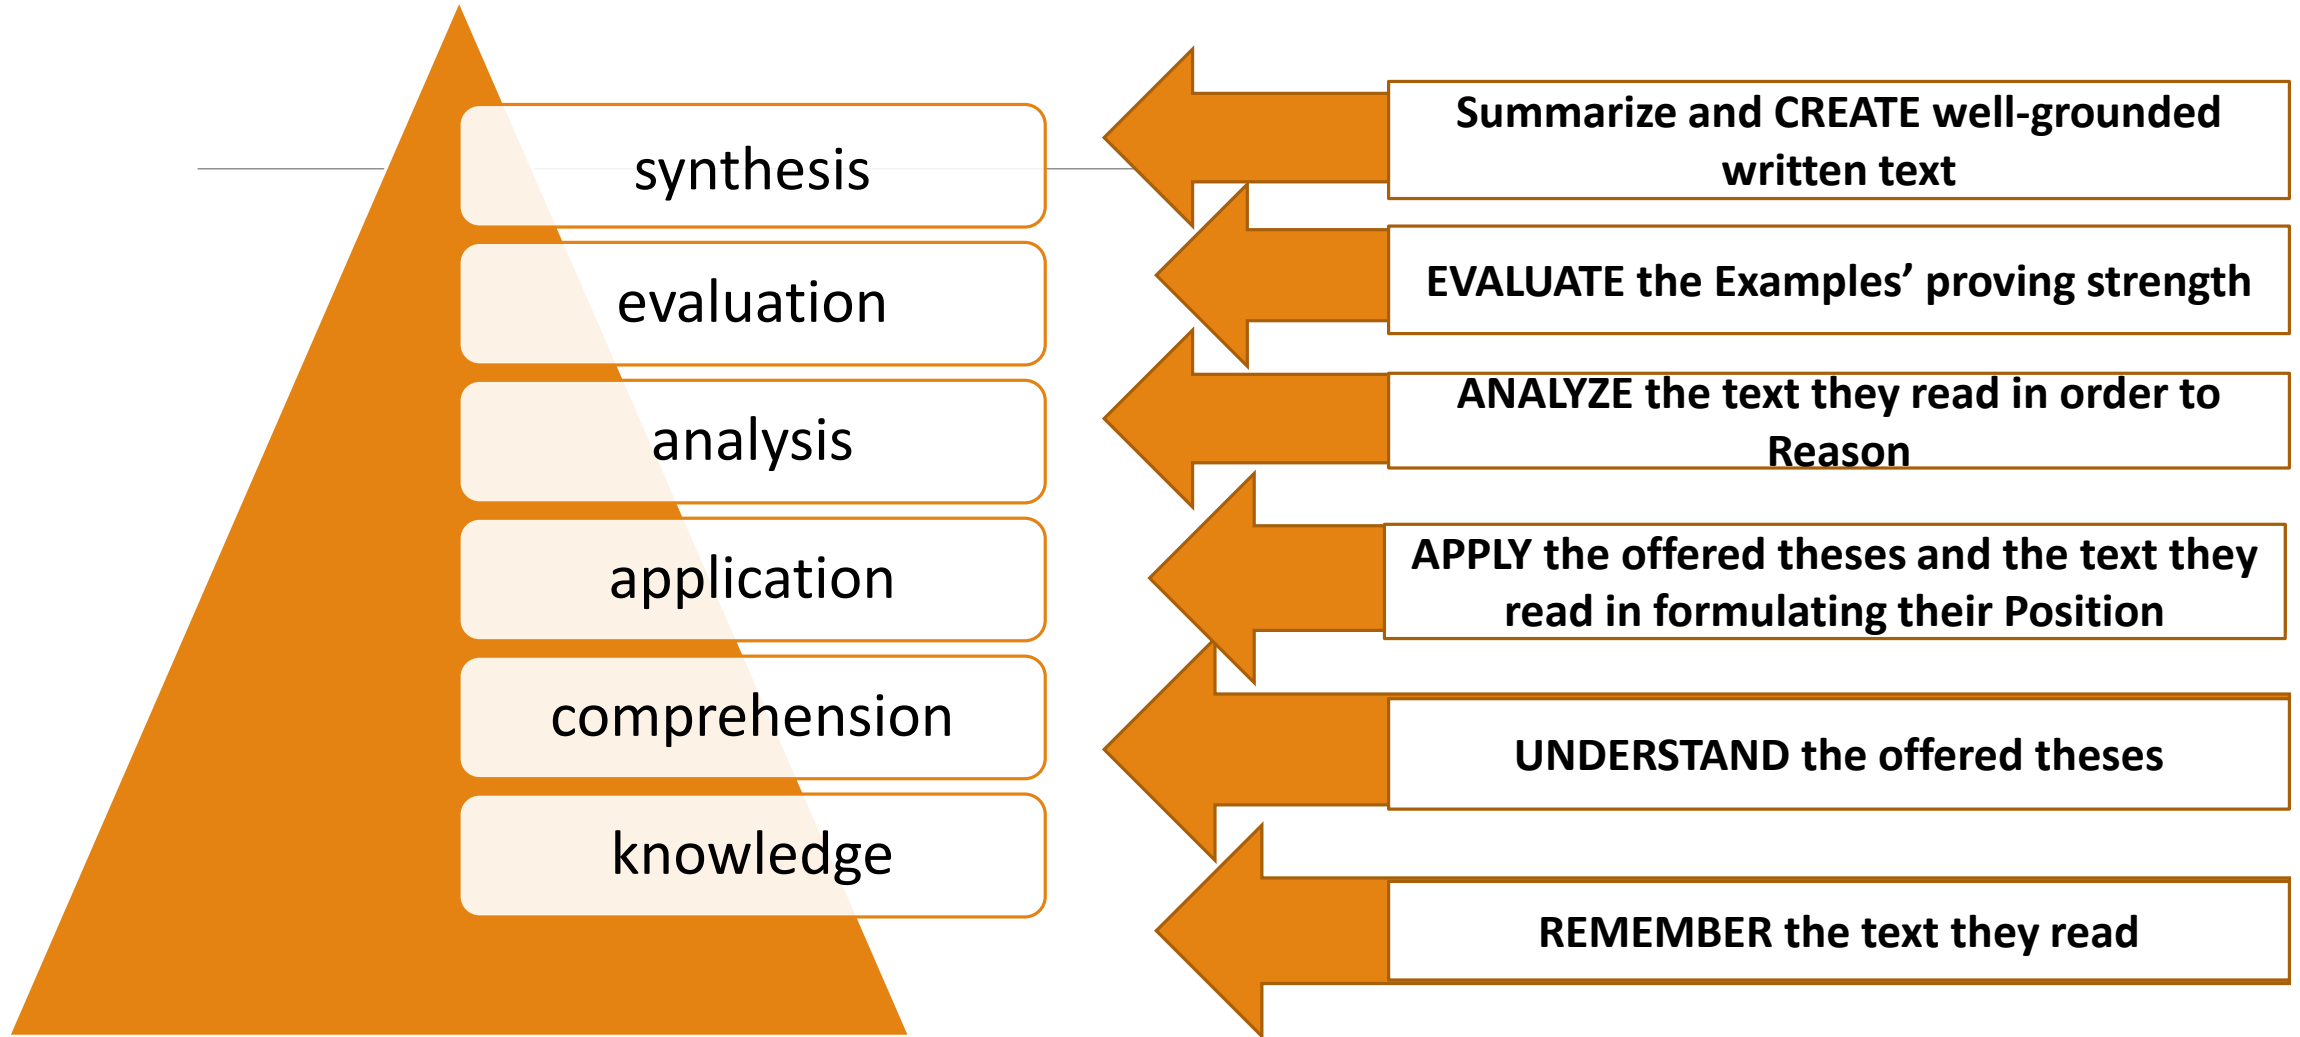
synthesis

evaluation

analysis

application

comprehension

knowledge

Summarize and CREATE well-grounded written text

EVALUATE the Examples' proving strength

ANALYZE the text they read in order to Reason

APPLY the offered theses and the text they read in formulating their Position

UNDERSTAND the offered theses

REMEMBER the text they read